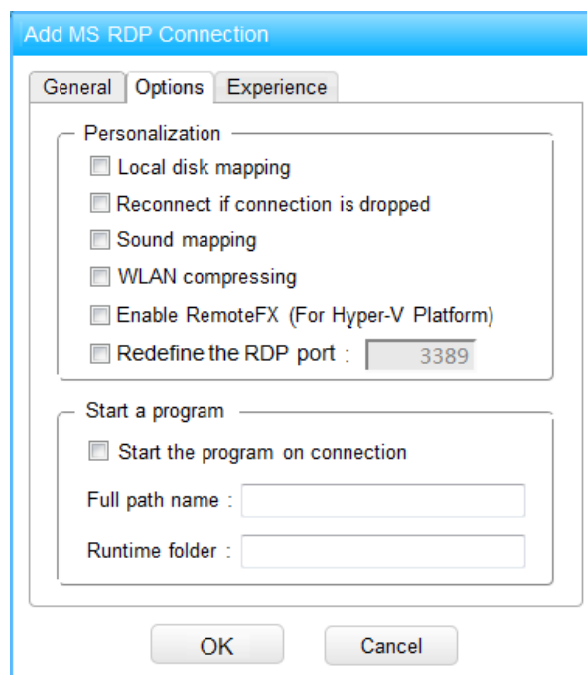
Add MS RDP Connection

General
Options
Experience

Personalization

Local disk mapping

Reconnect if connection is dropped

Sound mapping

WLAN compressing

Enable RemoteFX (For Hyper-V Platform)

Redefine the RDP port : 3389

Start a program

Start the program on connection

Full path name :

Runtime folder :

OK
Cancel